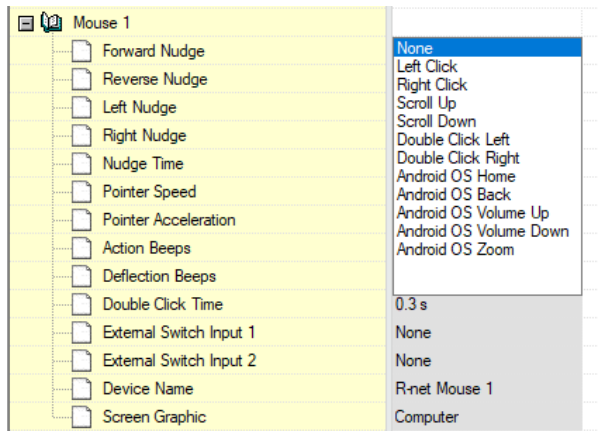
Mouse 1

Forward Nudge
Reverse Nudge
Left Nudge
Right Nudge
Nudge Time
Pointer Speed
Pointer Acceleration
Action Beeps
Deflection Beeps
Double Click Time
External Switch Input 1
External Switch Input 2
Device Name
Screen Graphic

None
Left Click
Right Click
Scroll Up
Scroll Down
Double Click Left
Double Click Right
Android OS Home
Android OS Back
Android OS Volume Up
Android OS Volume Down
Android OS Zoom

0.3 s
None
None
R-net Mouse 1
Computer